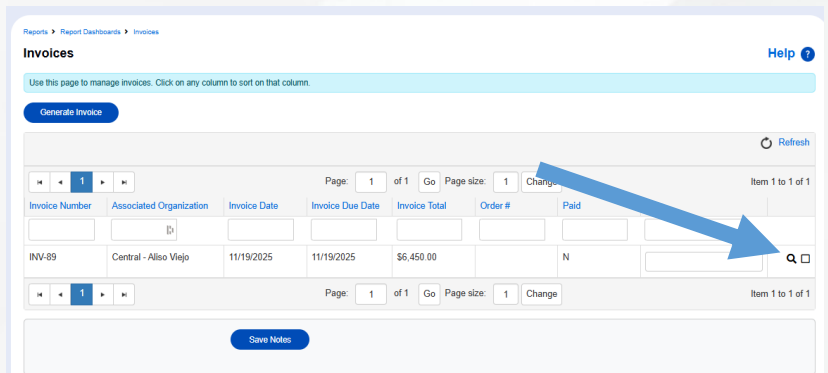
Reports > Report Dashboards > Invoices

Invoices

Help ?

Use this page to manage invoices. Click on any column to sort on that column.

Generate Invoice

Refresh

1

Page: 1 of 1 Go Page size: 1 Change

Item 1 to 1 of 1

| Invoice Number | Associated Organization | Invoice Date | Invoice Due Date | Invoice Total | Order # | Paid | | |
|---|---|---|---|---|---|---|---|---|
| | | | | | | | | |
| INV-89 | Central - Aliso Viejo | 11/19/2025 | 11/19/2025 | $6,450.00 | | N | | |

1

Page: 1 of 1 Go Page size: 1 Change

Item 1 to 1 of 1

Save Notes